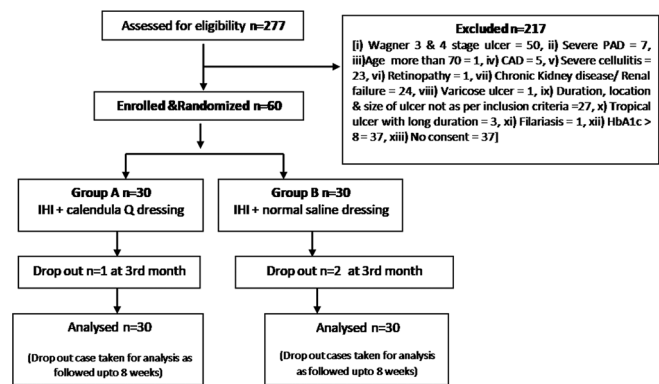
Assessed for eligibility n=277

Excluded n=217

[i) Wagner 3 & 4 stage ulcer = 50, ii) Severe PAD = 7, iii)Age more than 70 = 1, iv) CAD = 5, v) Severe cellulitis = 23, vi) Retinopathy = 1, vii) Chronic Kidney disease/ Renal failure = 24, viii) Varicose ulcer = 1, ix) Duration, location & size of ulcer not as per inclusion criteria =27, x) Tropical ulcer with long duration = 3, xi) Filariasis = 1, xii) HbA1c > 8 = 37, xiii) No consent = 37]

Enrolled &Randomized n=60

Group A n=30
IHI + calendula Q dressing

Group B n=30
IHI + normal saline dressing

Drop out n=1 at 3rd month

Drop out n=2 at 3rd month

Analysed n=30
(Drop out case taken for analysis as followed upto 8 weeks)

Analysed n=30
(Drop out cases taken for analysis as followed upto 8 weeks)